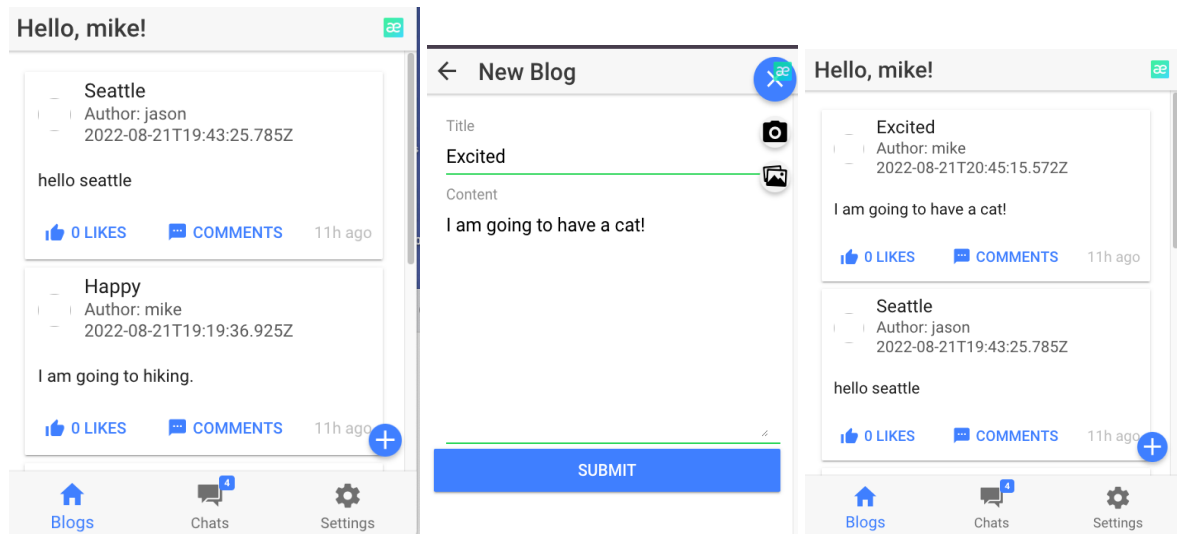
Hello, mike!

æ

Seattle
Author: jason
2022-08-21T19:43:25.785Z

hello seattle

0 LIKES COMMENTS 11h ago

Happy
Author: mike
2022-08-21T19:19:36.925Z

I am going to hiking.

0 LIKES COMMENTS 11h ago

Blogs 4 Chats Settings

New Blog

æ

Title
Excited

Content
I am going to have a cat!

SUBMIT

Hello, mike!

æ

Excited
Author: mike
2022-08-21T20:45:15.572Z

I am going to have a cat!

0 LIKES COMMENTS 11h ago

Seattle
Author: jason
2022-08-21T19:43:25.785Z

hello seattle

0 LIKES COMMENTS 11h ago

Blogs 4 Chats Settings